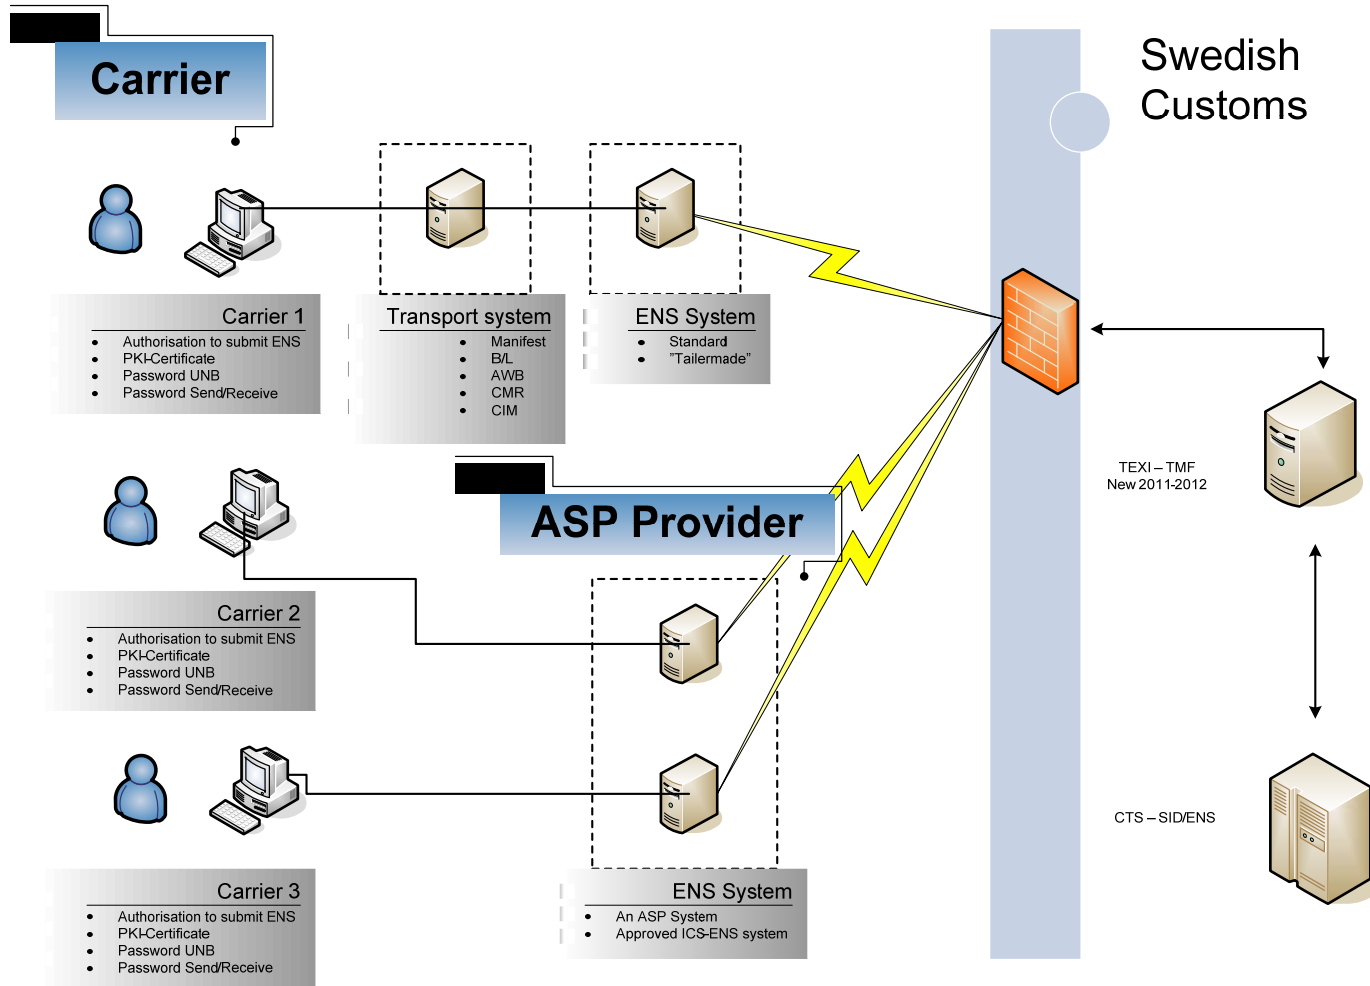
Carrier

Swedish Customs

Carrier 1
- Authorisation to submit ENS
- PKI-Certificate
- Password UNB
- Password Send/Receive

Transport system
- Manifest
- B/L
- AWB
- CMR
- CIM

ENS System
- Standard
- "Tailermade"

TEXI – TMF
New 2011-2012

ASP Provider

Carrier 2
- Authorisation to submit ENS
- PKI-Certificate
- Password UNB
- Password Send/Receive

CTS – SID/ENS

Carrier 3
- Authorisation to submit ENS
- PKI-Certificate
- Password UNB
- Password Send/Receive

ENS System
- An ASP System
- Approved ICS-ENS system